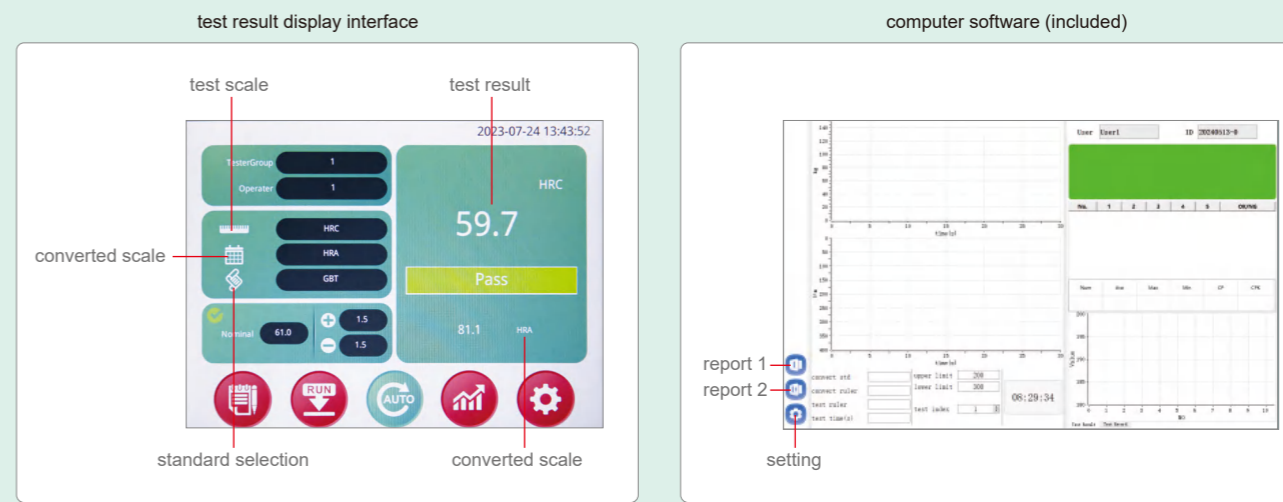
test result display interface

test scale

test result

2023-07-24 13:43:52

TesterGroup 1

Operater 1

HRC

HRA

GBT

converted scale

HRC

59.7

Pass

Nominal 61.0

1.5

1.5

81.1 HRA

RUN

AUTO

standard selection

converted scale

computer software (included)

User User1

ID 20240813-0

No. 1 2 3 4 5 OK/NG

Num Ave Max Min CP CPK

connect std

connect ruler

test ruler

test time(s)

upper limit 200

lower limit 300

test index 1

06:29:34

time(s)

time(s)

Value

NO

report 1

report 2

setting